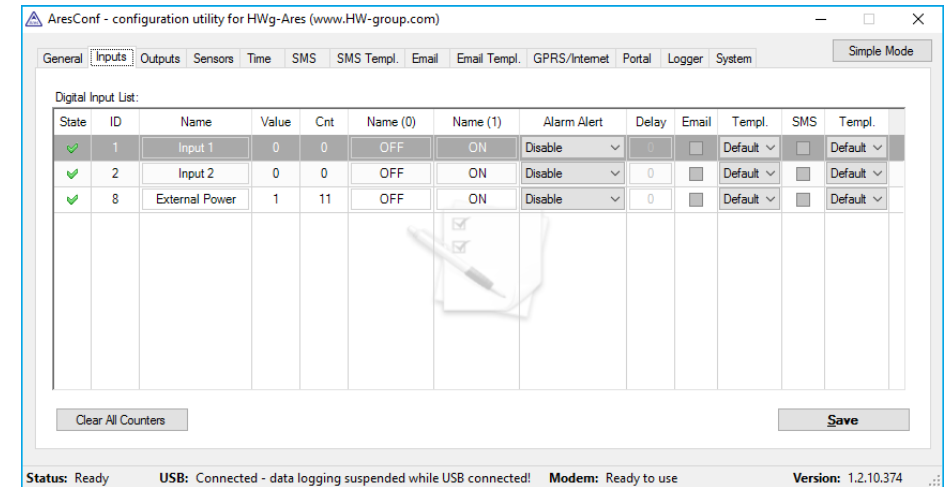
AresConf - configuration utility for HWg-Ares (www.HW-group.com)

General | Inputs | Outputs | Sensors | Time | SMS | SMS Templ. | Email | Email Templ. | GPRS/Internet | Portal | Logger | System

Simple Mode

Digital Input List:

| State | ID | Name | Value | Cnt | Name (0) | Name (1) | Alarm Alert | Delay | Email | Templ. | SMS | Templ. |
|---|---|---|---|---|---|---|---|---|---|---|---|---|
| | 1 | Input 1 | 0 | 0 | OFF | ON | Disable | 0 | | Default | | Default |
| | 2 | Input 2 | 0 | 0 | OFF | ON | Disable | 0 | | Default | | Default |
| | 8 | External Power | 1 | 11 | OFF | ON | Disable | 0 | | Default | | Default |

Clear All Counters

Save

Status: Ready USB: Connected - data logging suspended while USB connected! Modem: Ready to use Version: 1.2.10.374